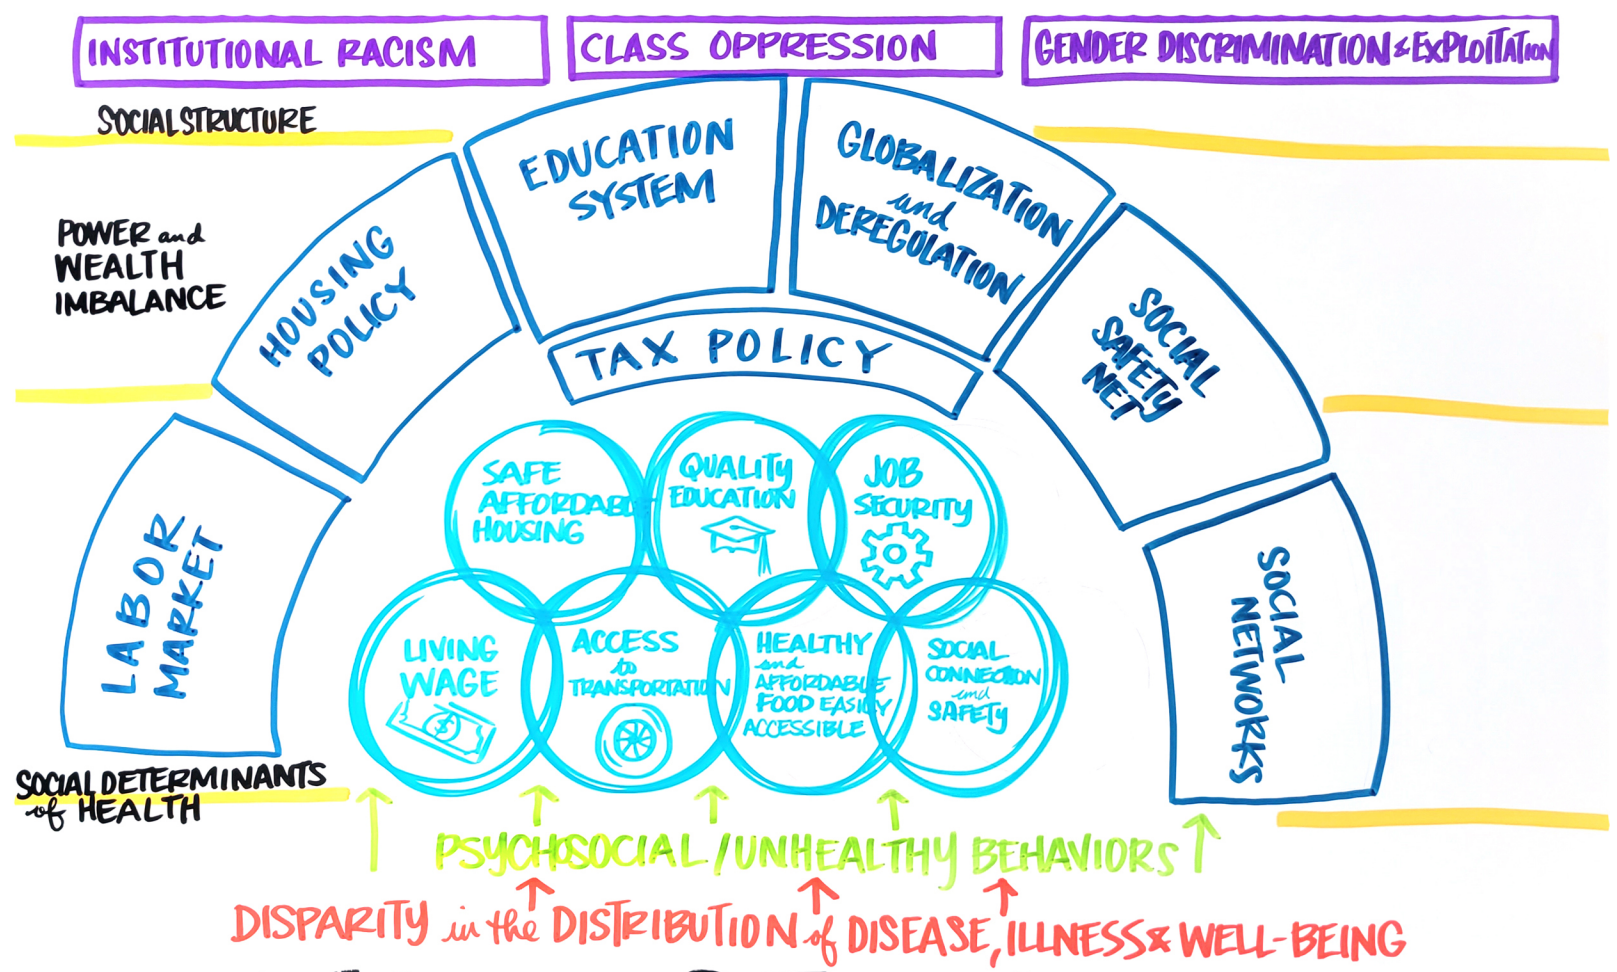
INSTITUTIONAL RACISM

CLASS OPPRESSION

GENDER DISCRIMINATION & EXPLOITATION

SOCIAL STRUCTURE

POWER and WEALTH IMBALANCE

EDUCATION SYSTEM

GLOBALIZATION and DEREGULATION

HOUSING POLICY

SOCIAL SAFETY NET

TAX POLICY

LABOR MARKET

SOCIAL NETWORKS

SAFE AFFORDABLE HOUSING

QUALITY EDUCATION

JOB SECURITY

LIVING WAGE

ACCESS to TRANSPORTATION

HEALTHY and AFFORDABLE FOOD EASILY ACCESSIBLE

SOCIAL CONNECTION and SAFETY

SOCIAL DETERMINANTS of HEALTH

PSYCHOSOCIAL / UNHEALTHY BEHAVIORS

DISPARITY in the DISTRIBUTION of DISEASE, ILLNESS & WELL-BEING